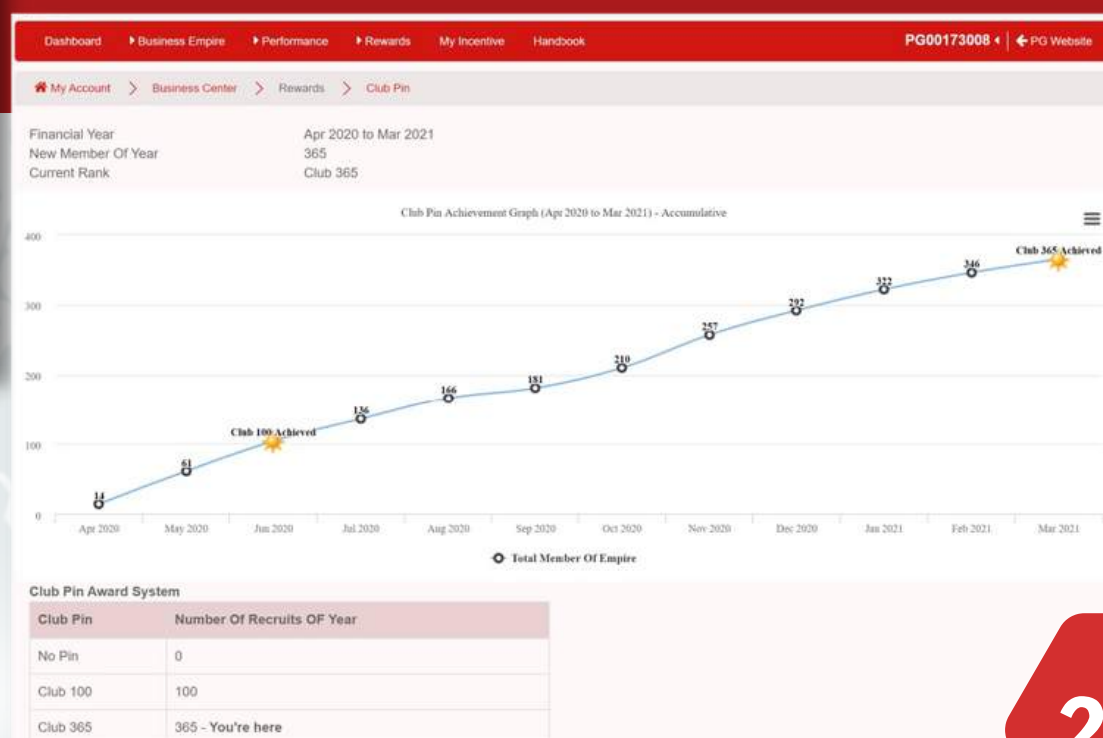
Dashboard ▸ Business Empire ▸ Performance ▸ Rewards My Incentive Handbook PG00173008 ◂ | ← PG Website

My Account > Business Center > Rewards > Club Pin

Financial Year Apr 2020 to Mar 2021
New Member Of Year 365
Current Rank Club 365

Club Pin Achievement Graph (Apr 2020 to Mar 2021) - Accumulative

400
300
200
100
0

14
61
Club 100 Achieved
136
166
181
210
257
292
322
346
Club 365 Achieved

Apr 2020 May 2020 Jun 2020 Jul 2020 Aug 2020 Sep 2020 Oct 2020 Nov 2020 Dec 2020 Jan 2021 Feb 2021 Mar 2021

Total Member Of Empire

Club Pin Award System

| Club Pin | Number Of Recruits OF Year |
|---|---|
| No Pin | 0 |
| Club 100 | 100 |
| Club 365 | 365 - You're here |

2